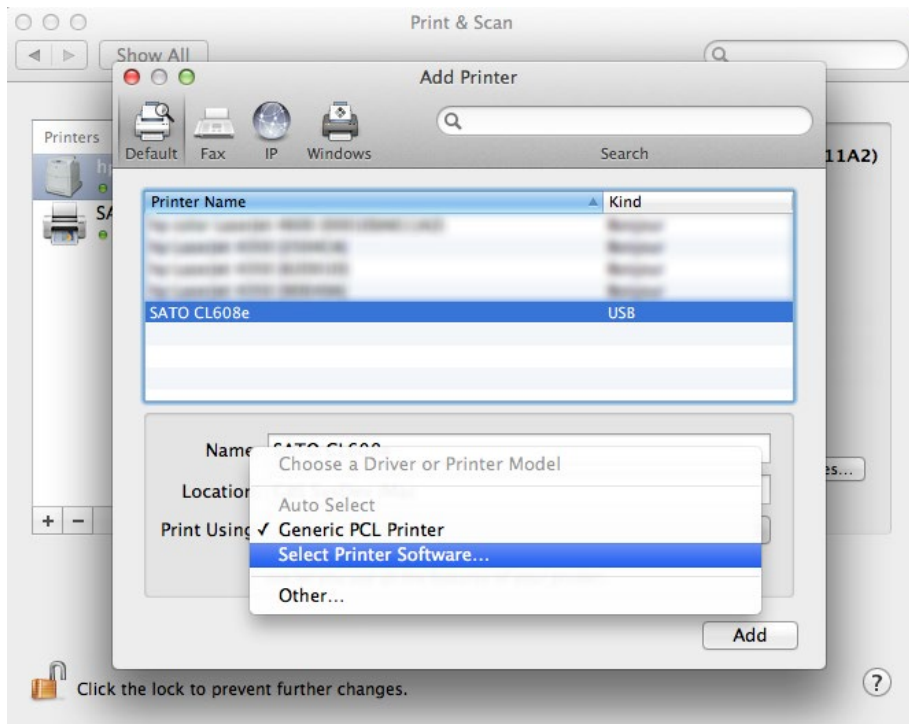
Print & Scan

Show All

Add Printer

Default Fax IP Windows

Search

Printers

11A2)

| Printer Name | Kind |
|---|---|
| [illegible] | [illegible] |
| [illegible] | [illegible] |
| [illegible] | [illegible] |
| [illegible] | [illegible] |
| SATO CL608e | USB |

Name SATO CL608

Location

Print Using

Choose a Driver or Printer Model

Auto Select

✓ Generic PCL Printer

Select Printer Software...

Other...

es...

Add

Click the lock to prevent further changes.

?